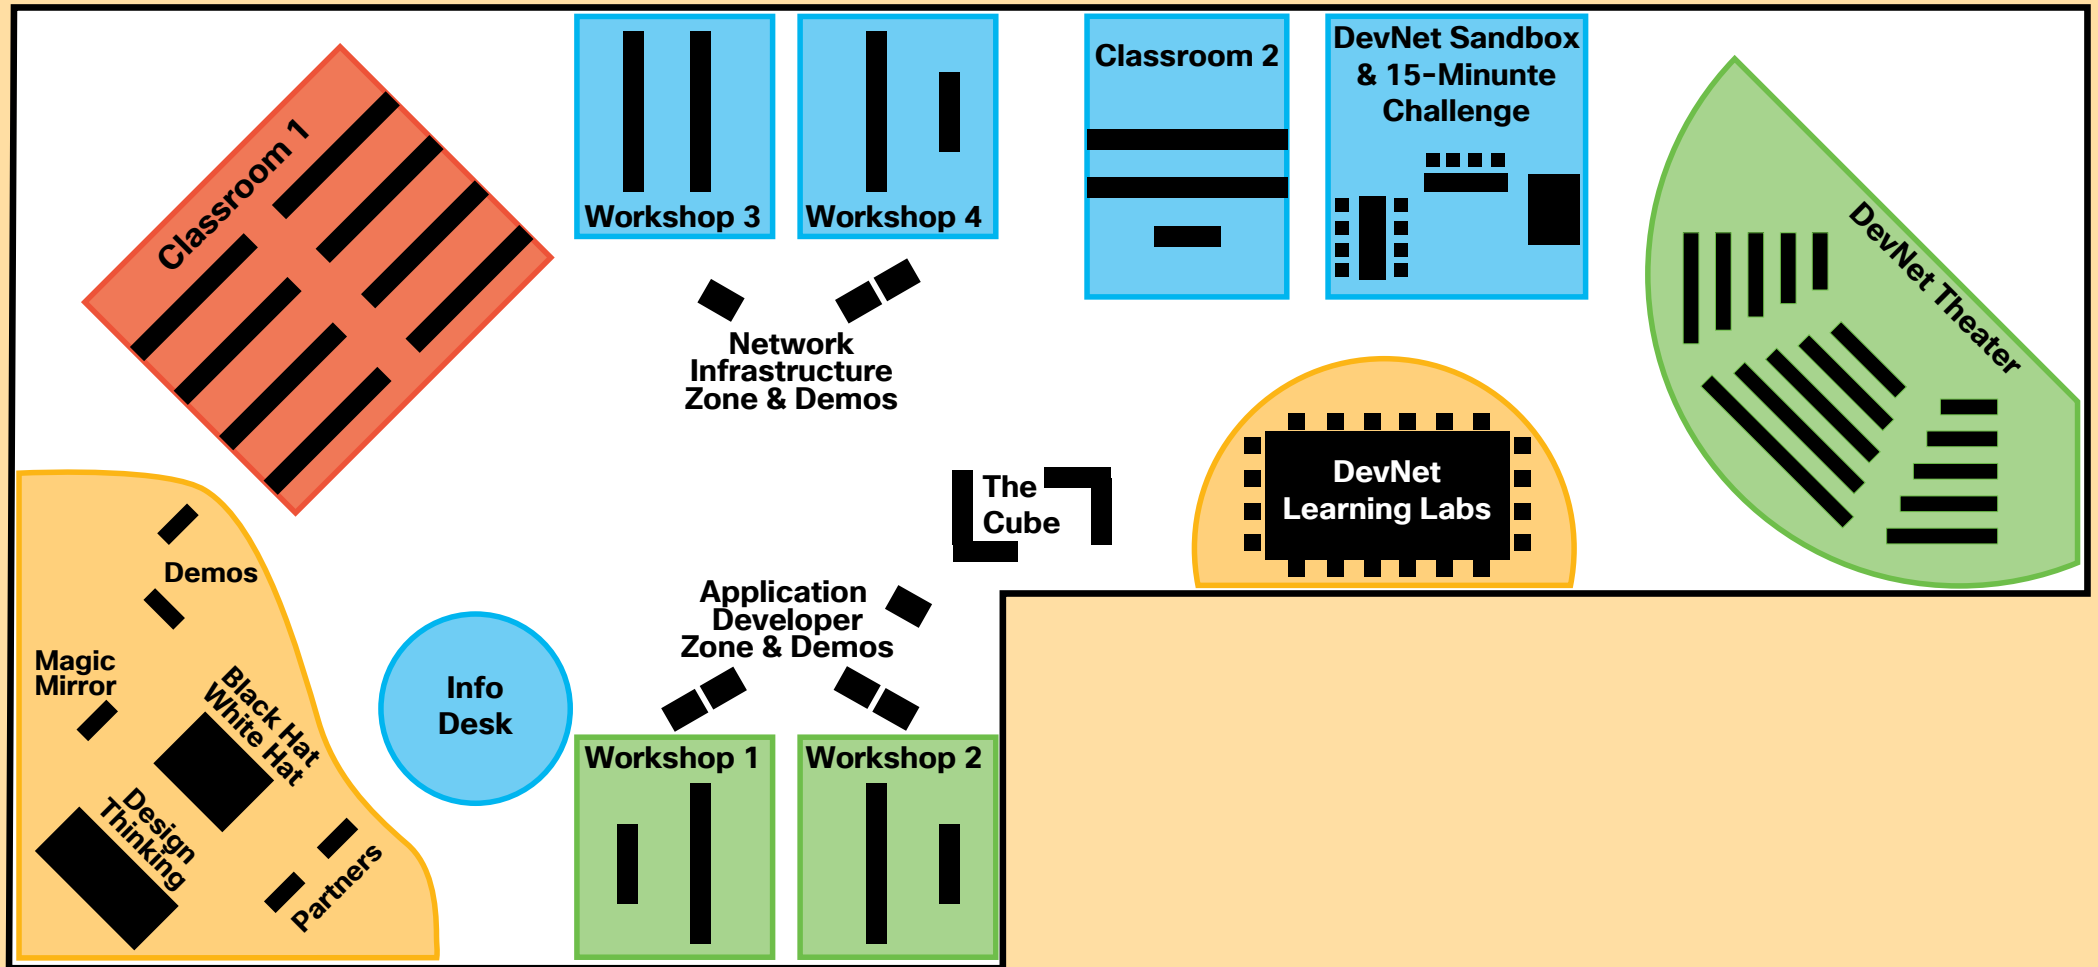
Classroom 1

Workshop 3

Workshop 4

Classroom 2

DevNet Sandbox & 15-Minunte Challenge

DevNet Theater

Network Infrastructure Zone & Demos

The Cube

DevNet Learning Labs

Demos

Magic Mirror

Black Hat White Hat

Design Thinking

Partners

Info Desk

Application Developer Zone & Demos

Workshop 1

Workshop 2